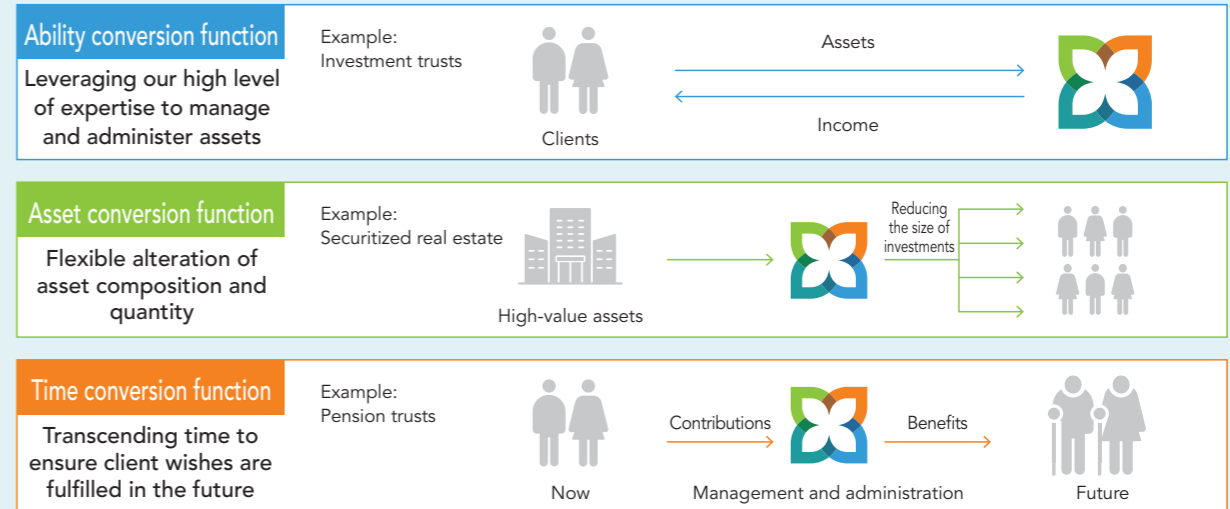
Ability conversion function

Leveraging our high level of expertise to manage and administer assets

Example:
Investment trusts

Assets

Income

Clients

Asset conversion function

Flexible alteration of asset composition and quantity

Example:
Securitized real estate

High-value assets

Reducing the size of investments

Time conversion function

Transcending time to ensure client wishes are fulfilled in the future

Example:
Pension trusts

Contributions

Benefits

Now

Management and administration

Future